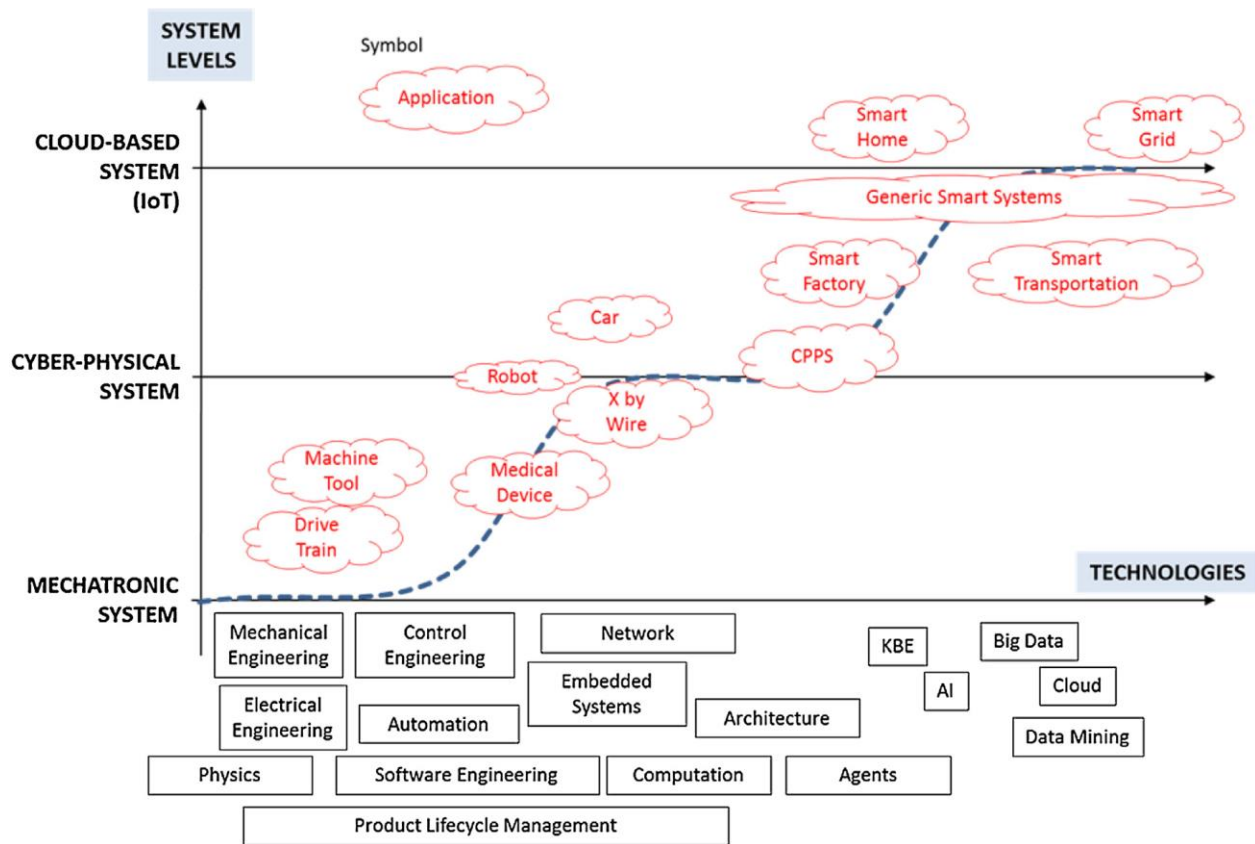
SYSTEM LEVELS

Symbol

Application

Smart Home

Smart Grid

CLOUD-BASED SYSTEM (IoT)

Generic Smart Systems

Smart Factory

Smart Transportation

Car

CPPS

CYBER-PHYSICAL SYSTEM

Robot

X by Wire

Machine Tool

Medical Device

Drive Train

MECHATRONIC SYSTEM

TECHNOLOGIES

Mechanical Engineering

Control Engineering

Network

KBE

Big Data

Electrical Engineering

Automation

Embedded Systems

Architecture

AI

Cloud

Data Mining

Physics

Software Engineering

Computation

Agents

Product Lifecycle Management